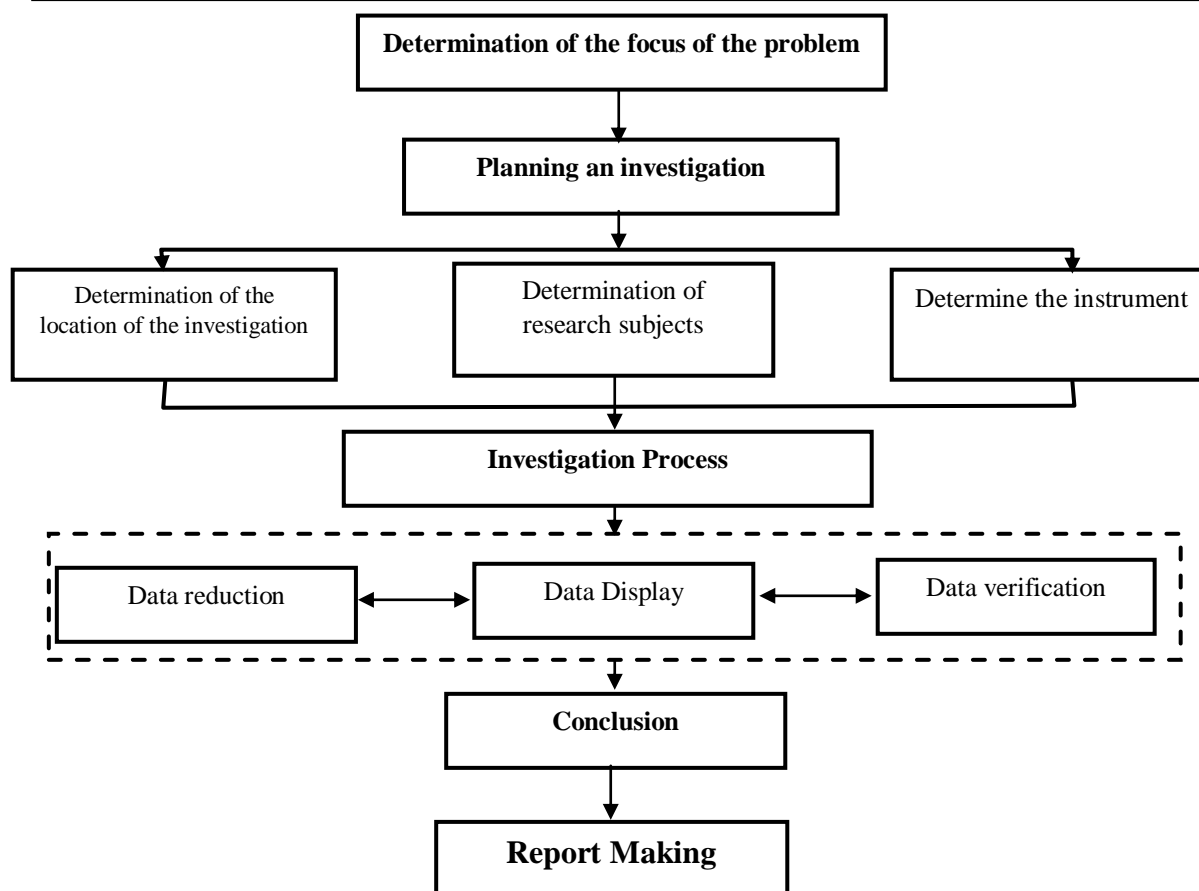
Determination of the focus of the problem

Planning an investigation

Determination of the location of the investigation

Determination of research subjects

Determine the instrument

Investigation Process

Data reduction

Data Display

Data verification

Conclusion

Report Making